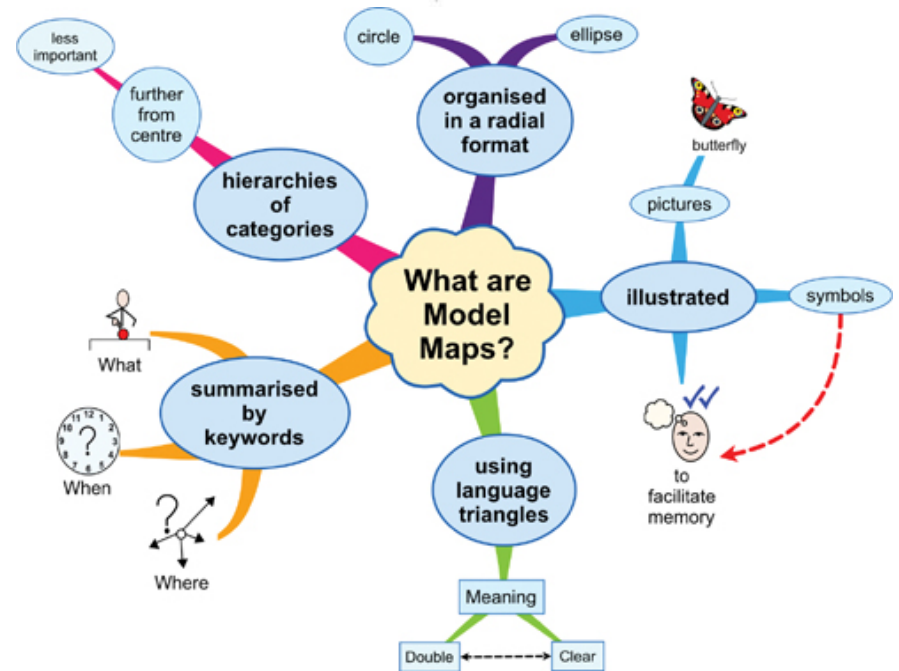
What are Model Maps?

organised in a radial format

circle

ellipse

hierarchies of categories

further from centre

less important

illustrated

pictures

butterfly

symbols

to facilitate memory

using language triangles

Meaning

Double

Clear

summarised by keywords

What

When

Where

12

1

2

3

4

5

6

7

8

9

10

11

?